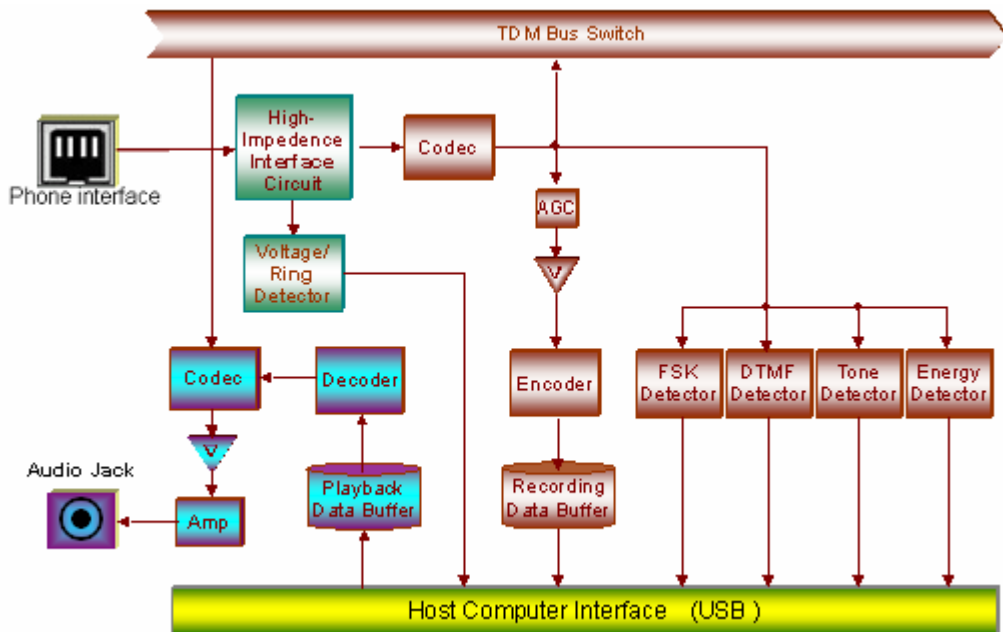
TDM Bus Switch

Phone interface

High-Impedence Interface Circuit

Codec

AGC

Voltage/ Ring Detector

Codec

Decoder

Encoder

FSK Detector

DTMF Detector

Tone Detector

Energy Detector

Audio Jack

Amp

Playback Data Buffer

Recording Data Buffer

Host Computer Interface (USB )